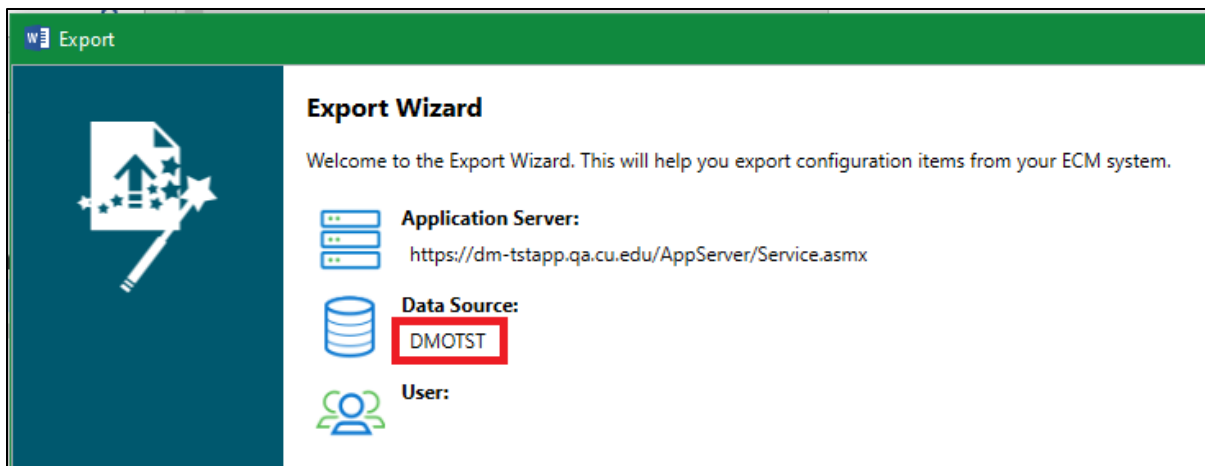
Export

Export Wizard

Welcome to the Export Wizard. This will help you export configuration items from your ECM system.

Application Server:
https://dm-tstapp.qa.cu.edu/AppServer/Service.asmx

Data Source:
DMOTST

User: